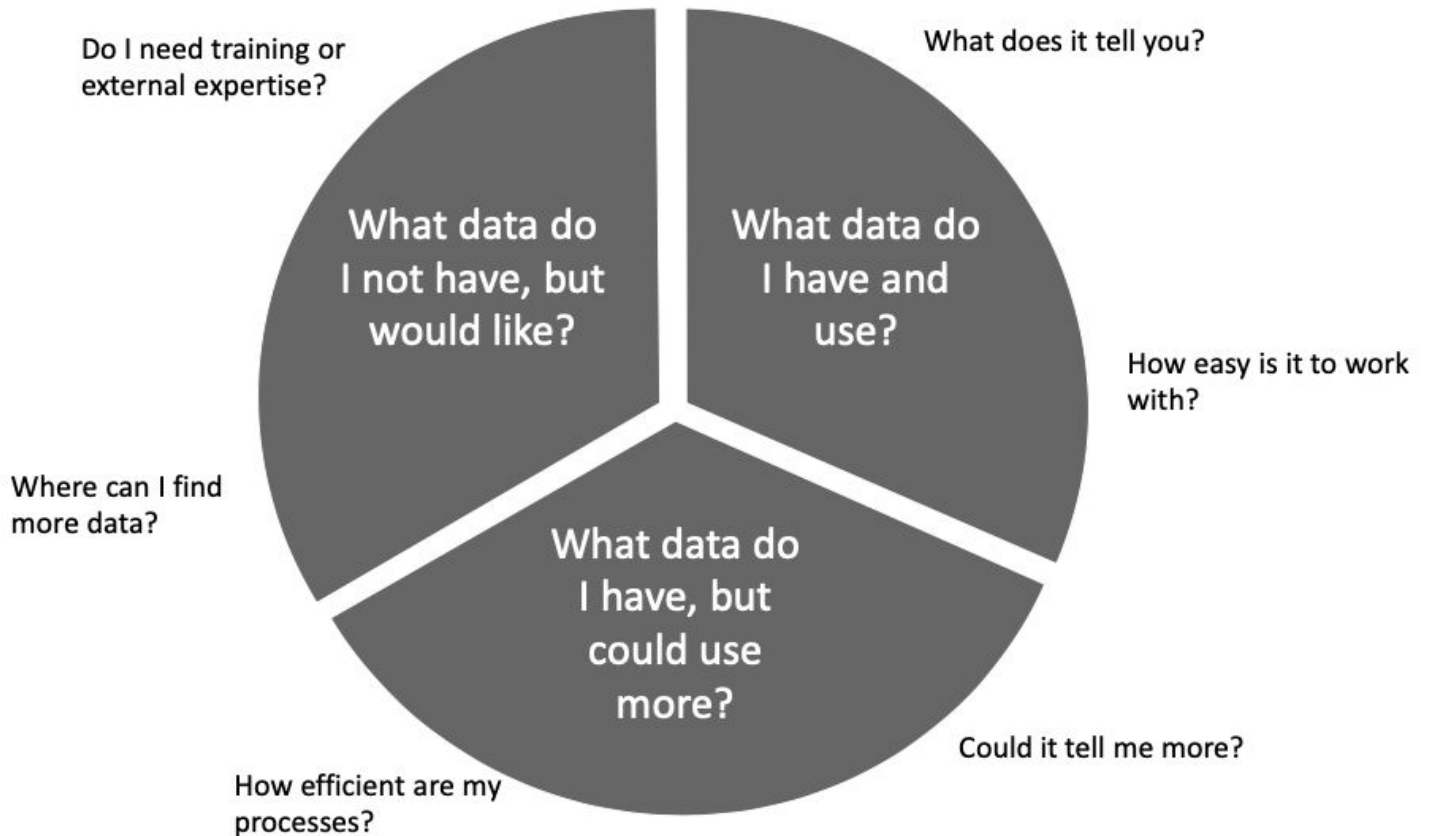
Do I need training or external expertise?

What does it tell you?

What data do I not have, but would like?

What data do I have and use?

How easy is it to work with?

Where can I find more data?

What data do I have, but could use more?

Could it tell me more?

How efficient are my processes?